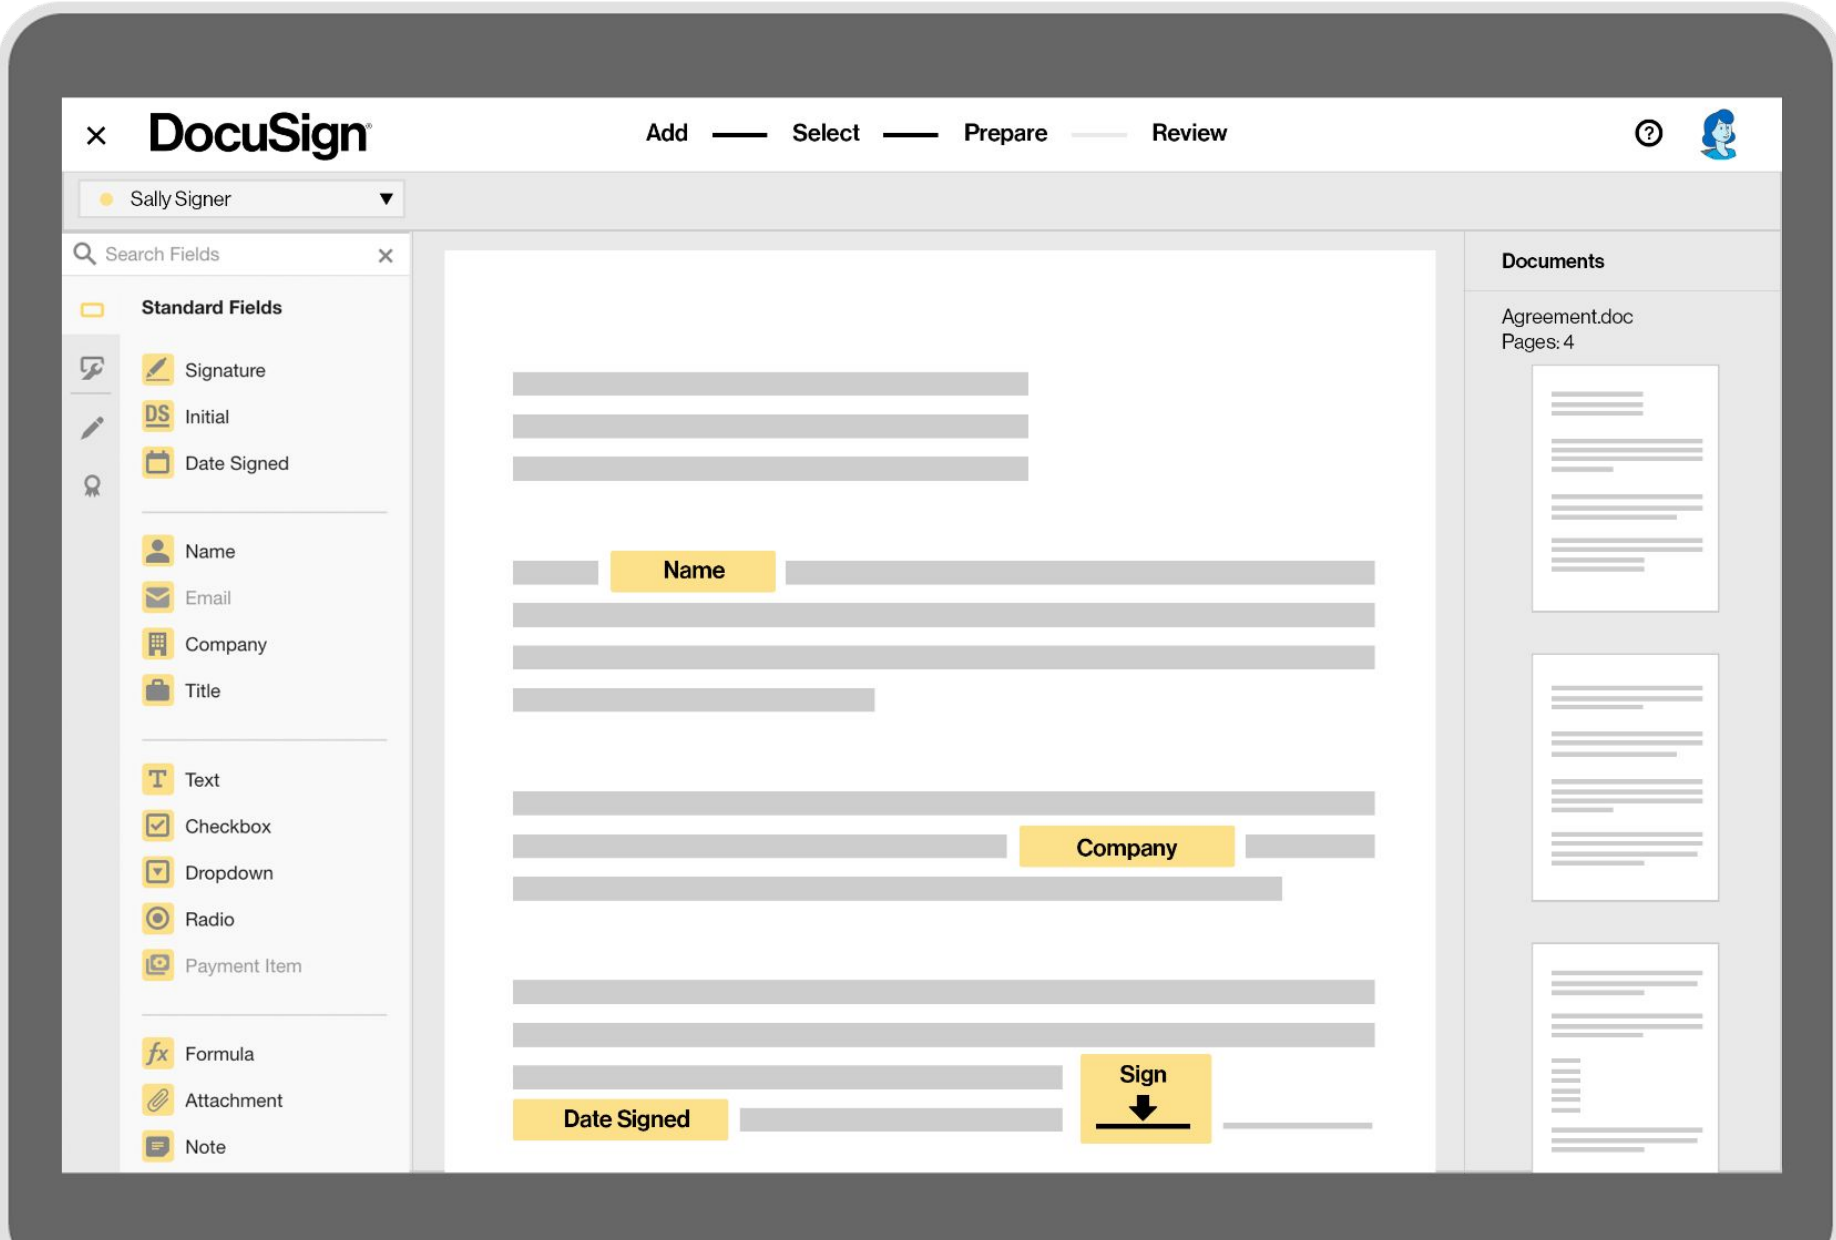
DocuSign

Add Select Prepare Review

Sally Signer

Search Fields

Standard Fields

Signature
DS Initial
Date Signed

Name
Email
Company
Title

Text
Checkbox
Dropdown
Radio
Payment Item

Formula
Attachment
Note

Name

Company

Sign

Date Signed

Documents

Agreement.doc
Pages: 4